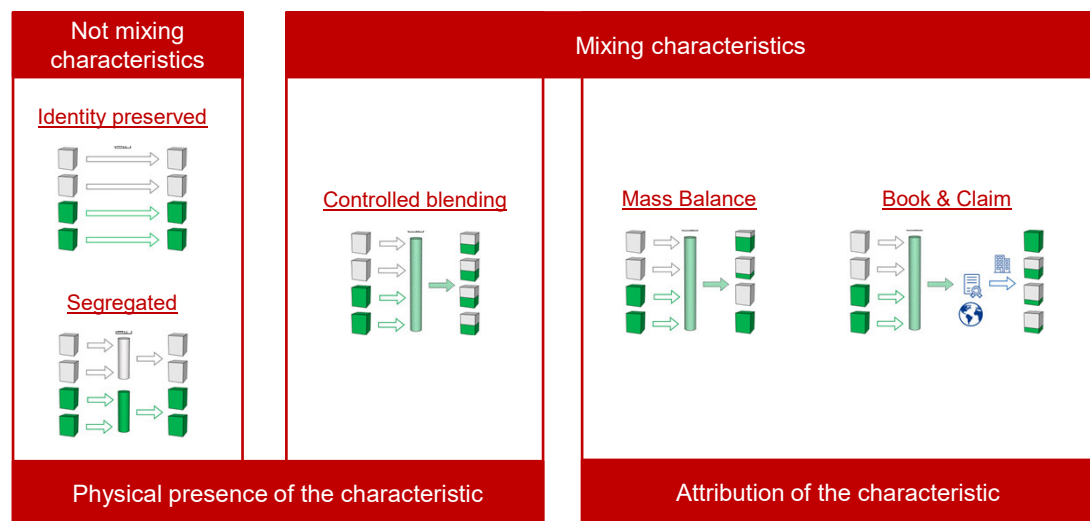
Not mixing characteristics

Mixing characteristics

Identity preserved

Segregated

Controlled blending

Mass Balance

Book & Claim

Physical presence of the characteristic

Attribution of the characteristic